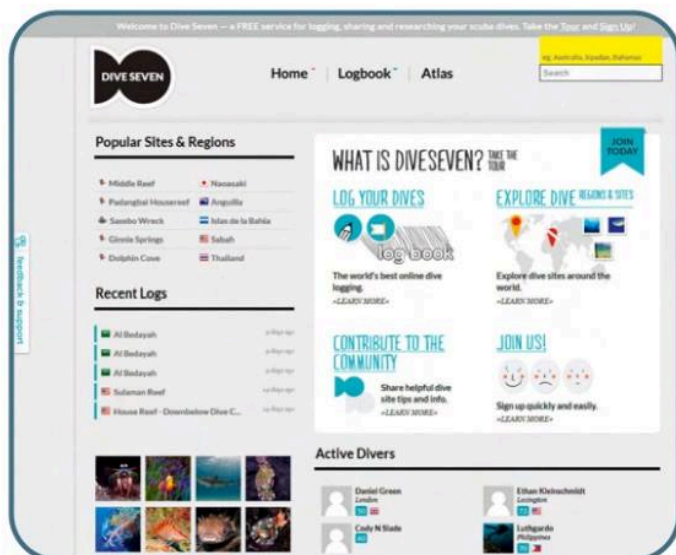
Welcome to Dive Seven — a FREE service for logging, sharing and researching your scuba dives. Take the Tour and Sign Up!

DIVE SEVEN

Home | Logbook | Atlas

eg. Australia, Sipadan, Bahamas

Search

Popular Sites & Regions

Middle Reef
Nagasaki
Padangbai Housereef
Anguilla
Sasebo Wreck
Islas de la Bahia
Ginnie Springs
Sabah
Dolphin Cove
Thailand

Recent Logs

Al Bedayah
Al Bedayah
Al Bedayah
Sulaman Reef
House Reef - Downbelow Dive C...

feedback & support

WHAT IS DIVESEVEN? TAKE THE TOUR

JOIN TODAY

LOG YOUR DIVES

log book

The world's best online dive logging.
»LEARN MORE»

EXPLORE DIVE REGIONS & SITES

Explore dive sites around the world.
»LEARN MORE»

CONTRIBUTE TO THE COMMUNITY

Share helpful dive site tips and info.
»LEARN MORE»

JOIN US!

Sign up quickly and easily.
»LEARN MORE»

Active Divers

Daniel Green
London

Ethan Kleinschmidt

Cody N Slade

Luthgardo
Philippines